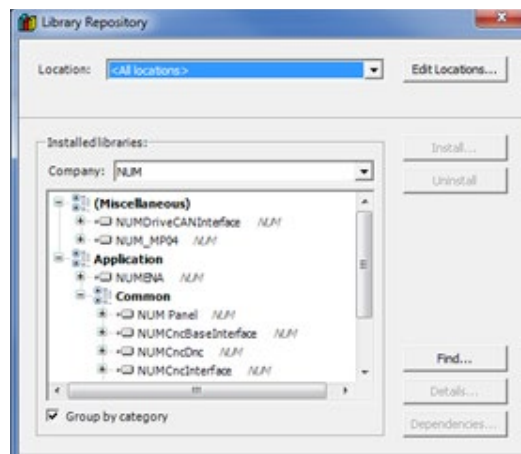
Library Repository

Location: <All locations>

Edit Locations...

Installed libraries:

Company: NUM

(Miscellaneous)
NUMDriveCANInterface NUM
NUM_MP04 NUM
Application
NUMENA NUM
Common
NUM Panel NUM
NUMCncBaseInterface NUM
NUMCncDnc NUM
NUMCncInterface NUM

Group by category

Install...
Uninstall
Find...
Details...
Dependencies...